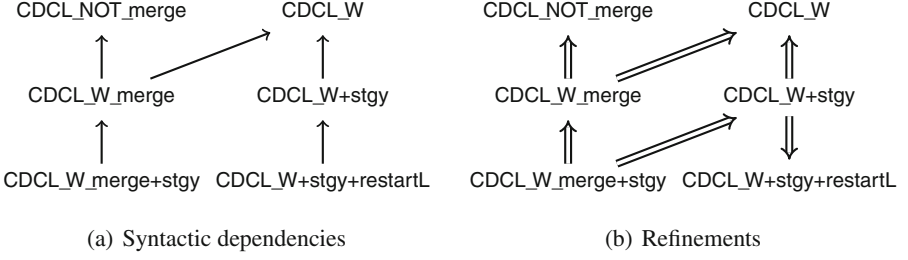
CDCL_NOT_merge
CDCL_W
CDCL_W_merge
CDCL_W+stgy
CDCL_W_merge+stgy
CDCL_W+stgy+restartL

(a) Syntactic dependencies

CDCL_NOT_merge
CDCL_W
CDCL_W_merge
CDCL_W+stgy
CDCL_W_merge+stgy
CDCL_W+stgy+restartL

(b) Refinements